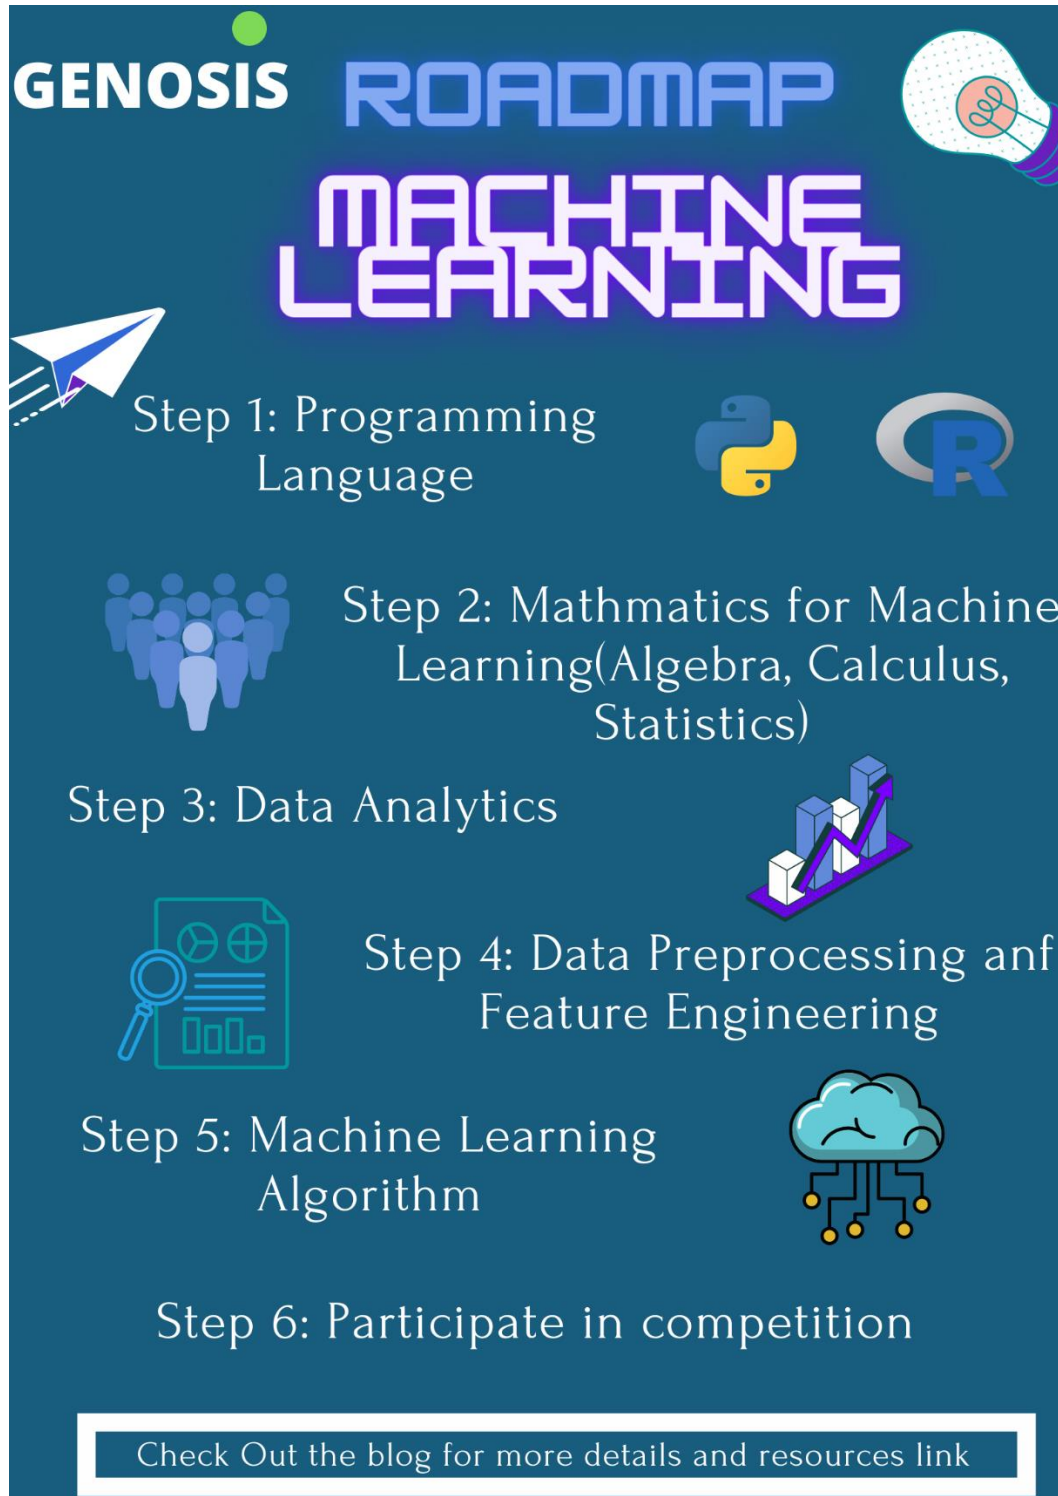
GENOSIS ROADMAP

MACHINE LEARNING

Step 1: Programming Language

R

Step 2: Mathmatics for Machine Learning(Algebra, Calculus, Statistics)

Step 3: Data Analytics

Step 4: Data Preprocessing anf Feature Engineering

Step 5: Machine Learning Algorithm

Step 6: Participate in competition

Check Out the blog for more details and resources link